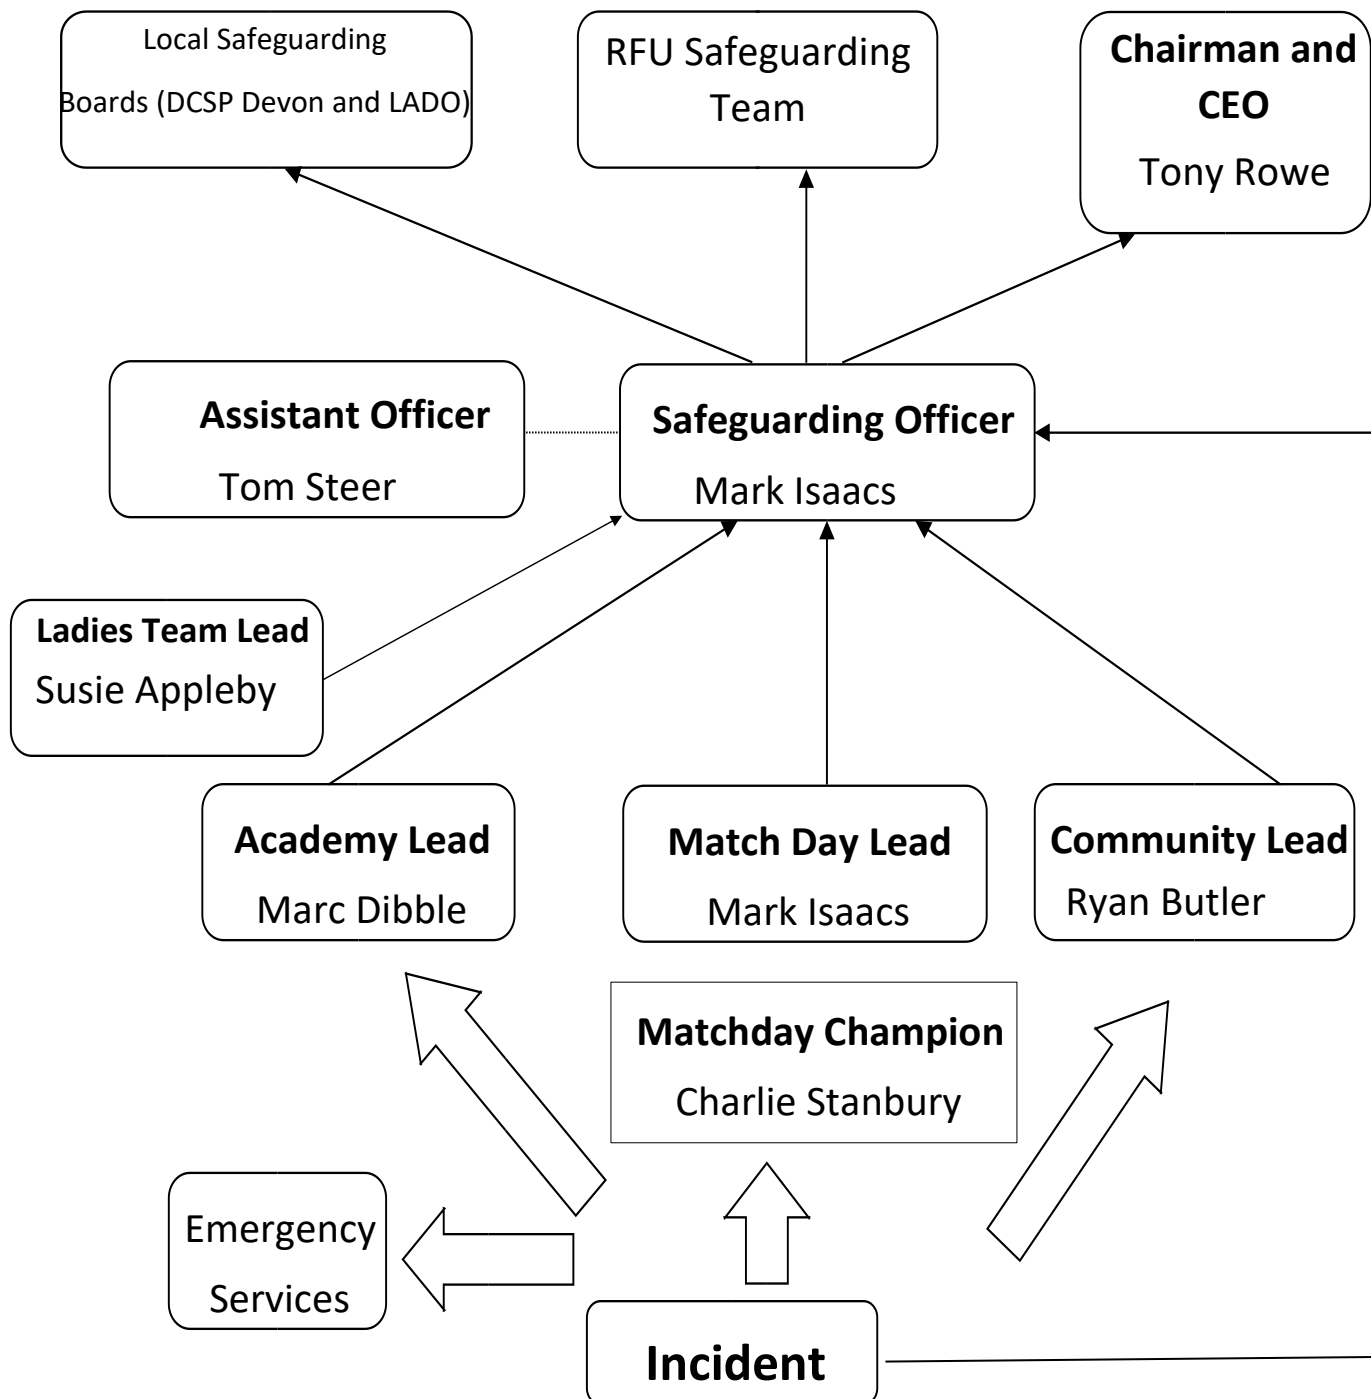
Local Safeguarding Boards (DCSP Devon and LADO)

RFU Safeguarding Team

Chairman and CEO

Tony Rowe

Assistant Officer

Tom Steer

Safeguarding Officer

Mark Isaacs

Ladies Team Lead

Susie Appleby

Academy Lead

Marc Dibble

Match Day Lead

Mark Isaacs

Community Lead

Ryan Butler

Matchday Champion

Charlie Stanbury

Emergency Services

Incident